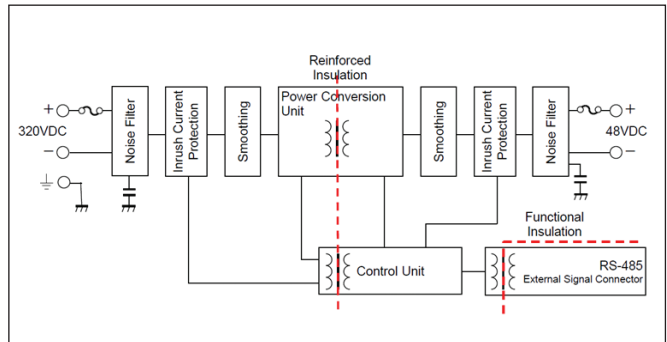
Reinforced Insulation

+
320VDC
−

Noise Filter

Inrush Current Protection

Smoothing

Power Conversion Unit

Smoothing

Inrush Current Protection

Noise Filter

+
48VDC
−

Functional Insulation

Control Unit

RS-485
External Signal Connector